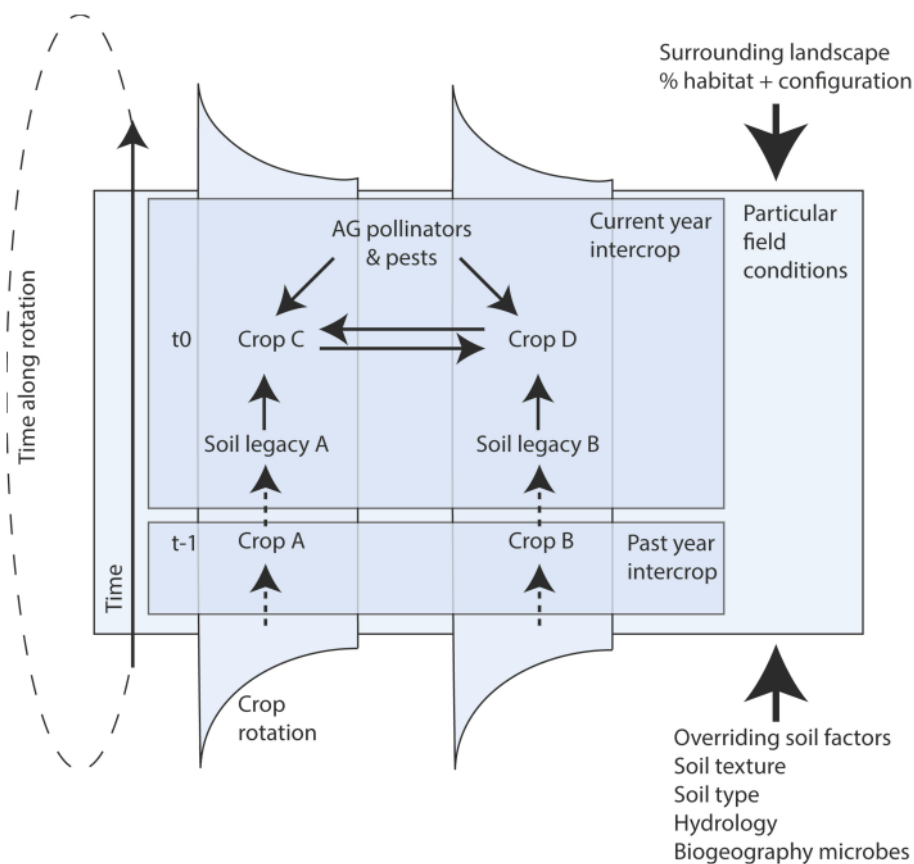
Surrounding landscape
% habitat + configuration

Time along rotation

Particular field conditions

Current year intercrop

AG pollinators & pests

t0

Crop C

Crop D

Soil legacy A

Soil legacy B

t-1

Crop A

Crop B

Past year intercrop

Time

Crop rotation

Overriding soil factors
Soil texture
Soil type
Hydrology
Biogeography microbes